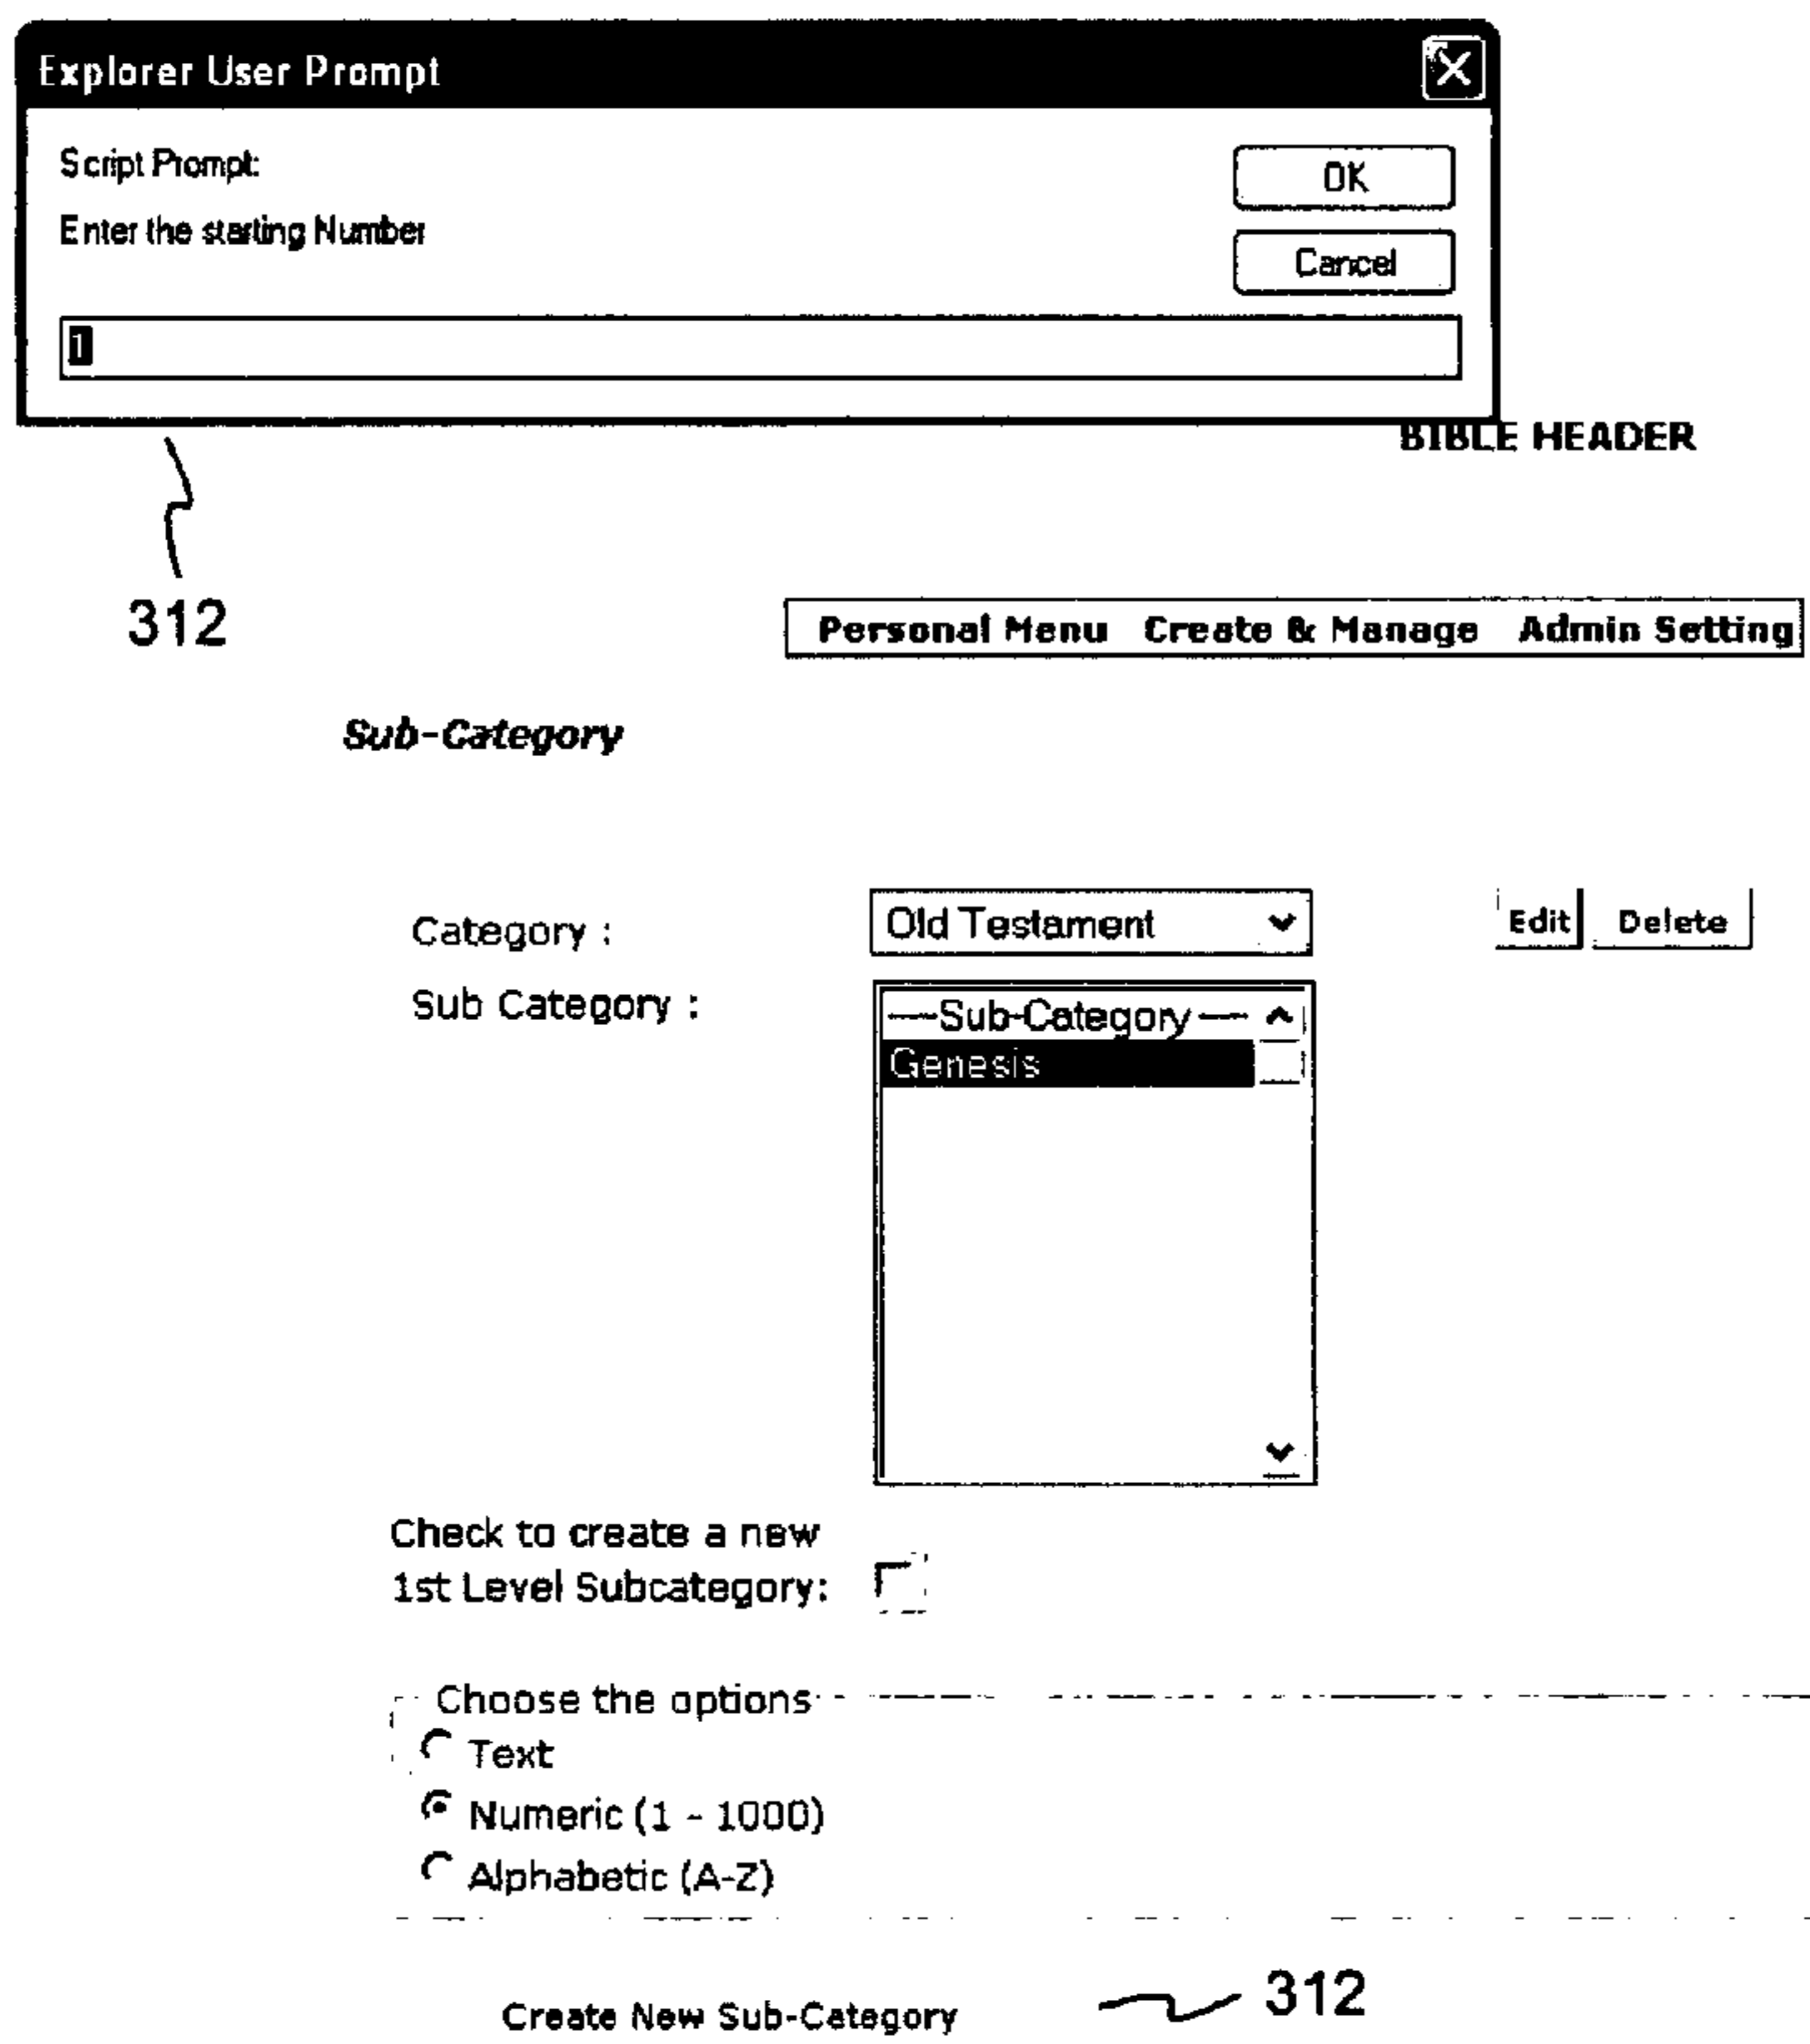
Explorer User Prompt

Script Prompt:

Enter the starting Number

OK

Cancel

1

BIBLE HEADER

312

Personal Menu Create & Manage Admin Setting

Sub-Category

Category : Old Testament

Edit Delete

Sub Category : ---Sub-Category---
Genesis

Check to create a new 1st Level Subcategory:

Choose the options
Text
Numeric (1 - 1000)
Alphabetic (A-Z)

Create New Sub-Category

312